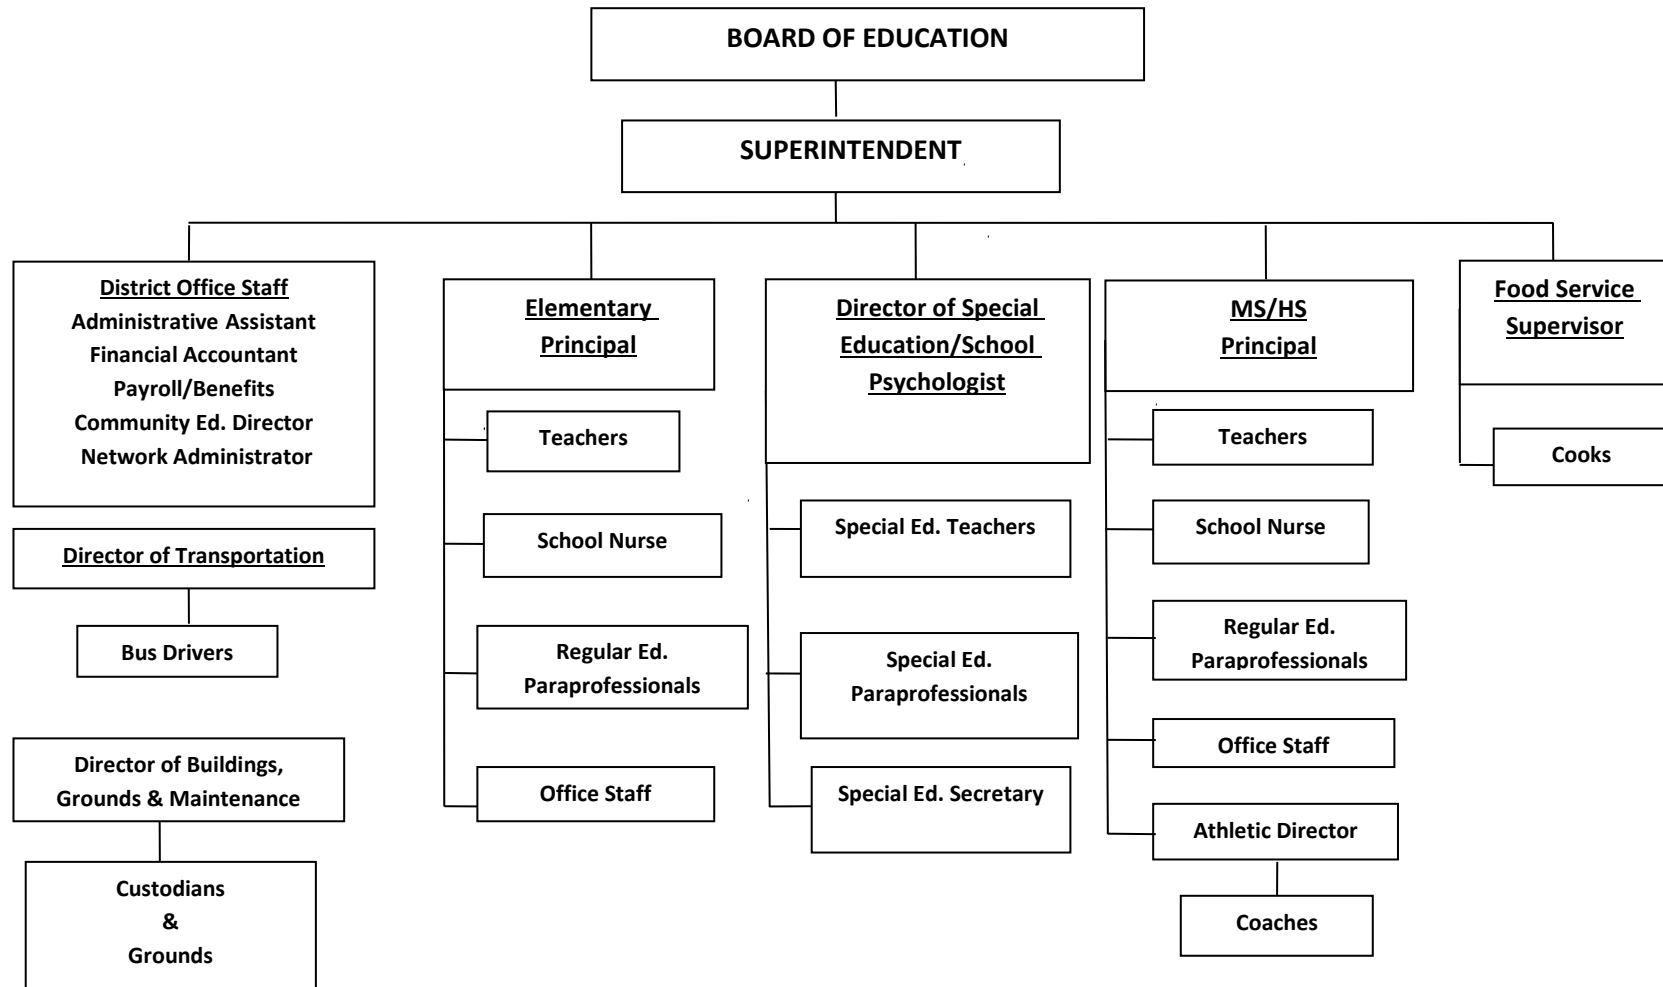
BOARD OF EDUCATION

SUPERINTENDENT

District Office Staff
Administrative Assistant
Financial Accountant
Payroll/Benefits
Community Ed. Director
Network Administrator

Director of Transportation

Bus Drivers

Director of Buildings, Grounds & Maintenance

Custodians & Grounds

Elementary Principal

Teachers

School Nurse

Regular Ed. Paraprofessionals

Office Staff

Director of Special Education/School Psychologist

Special Ed. Teachers

Special Ed. Paraprofessionals

Special Ed. Secretary

MS/HS Principal

Teachers

School Nurse

Regular Ed. Paraprofessionals

Office Staff

Athletic Director

Coaches

Food Service Supervisor

Cooks